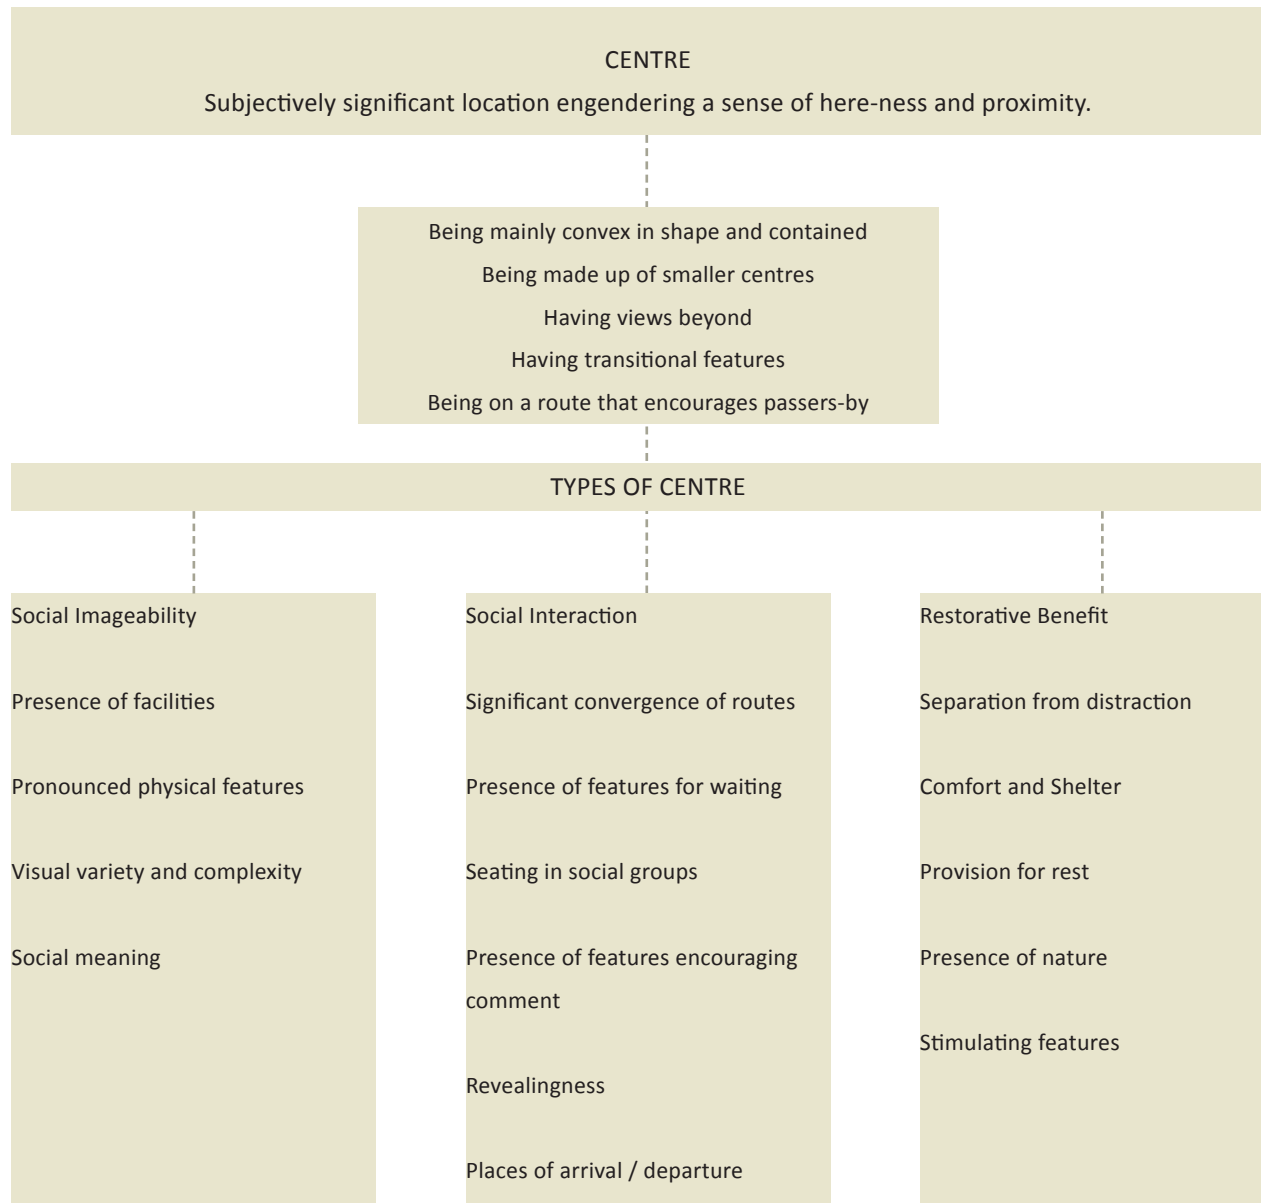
CENTRE

Subjectively significant location engendering a sense of here-ness and proximity.

Being mainly convex in shape and contained

Being made up of smaller centres

Having views beyond

Having transitional features

Being on a route that encourages passers-by

TYPES OF CENTRE

Social Imageability

Presence of facilities

Pronounced physical features

Visual variety and complexity

Social meaning

Social Interaction

Significant convergence of routes

Presence of features for waiting

Seating in social groups

Presence of features encouraging comment

Revealingness

Places of arrival / departure

Restorative Benefit

Separation from distraction

Comfort and Shelter

Provision for rest

Presence of nature

Stimulating features